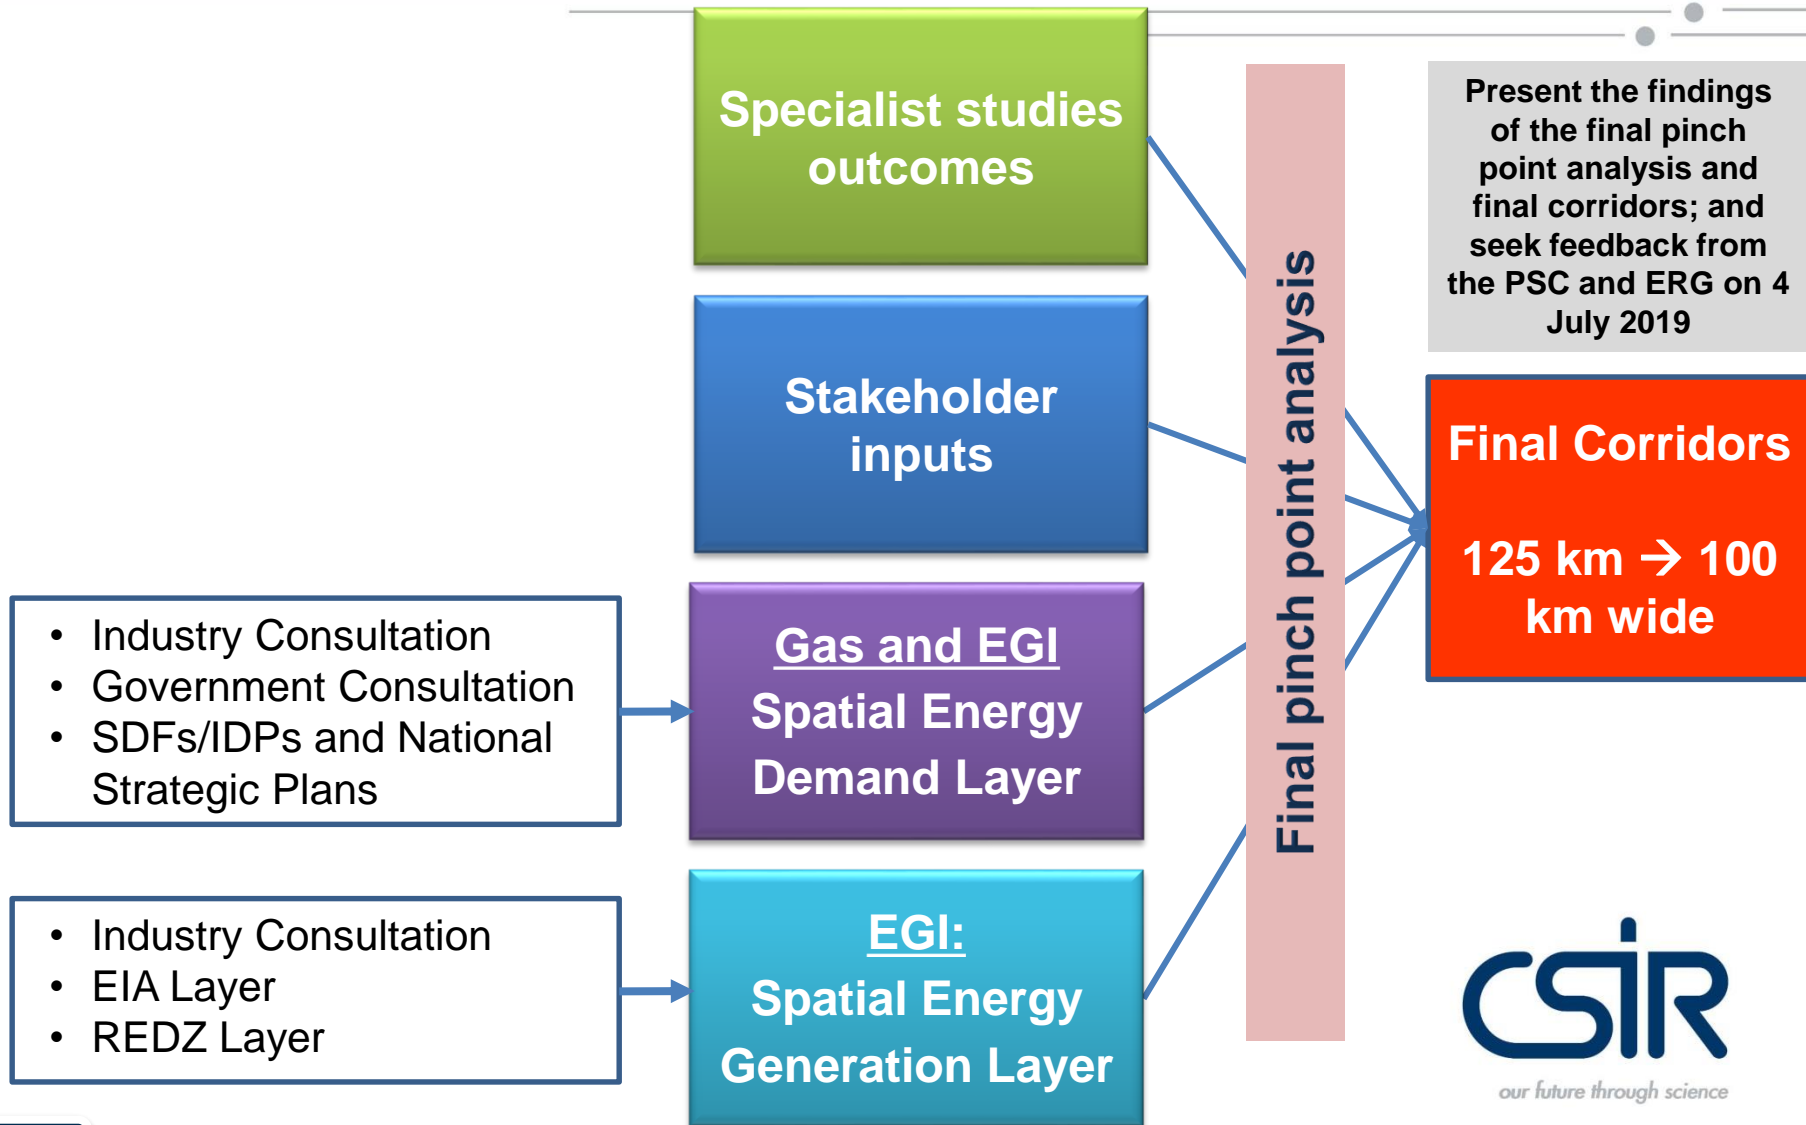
Specialist studies outcomes

Stakeholder inputs

- Industry Consultation
- Government Consultation
- SDFs/IDPs and National Strategic Plans

Gas and EGI
Spatial Energy Demand Layer

- Industry Consultation
- EIA Layer
- REDZ Layer

EGI:
Spatial Energy Generation Layer

Final pinch point analysis

Present the findings of the final pinch point analysis and final corridors; and seek feedback from the PSC and ERG on 4 July 2019

Final Corridors

125 km → 100 km wide

CSIR
our future through science